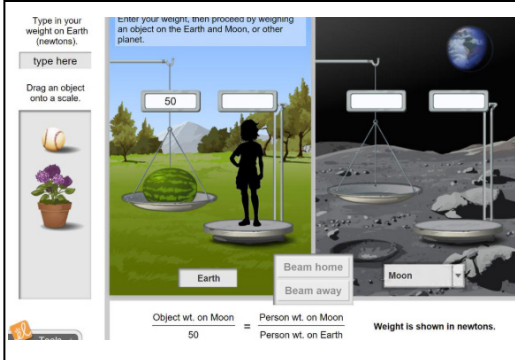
Type in your weight on Earth (newtons).

type here

Drag an object onto a scale.

Enter your weight, then proceed by weighing an object on the Earth and Moon, or other planet.

50

Earth

Beam home

Beam away

Moon

$\frac{\text{Object wt. on Moon}}{50} = \frac{\text{Person wt. on Moon}}{\text{Person wt. on Earth}}$

Weight is shown in newtons.

Tools